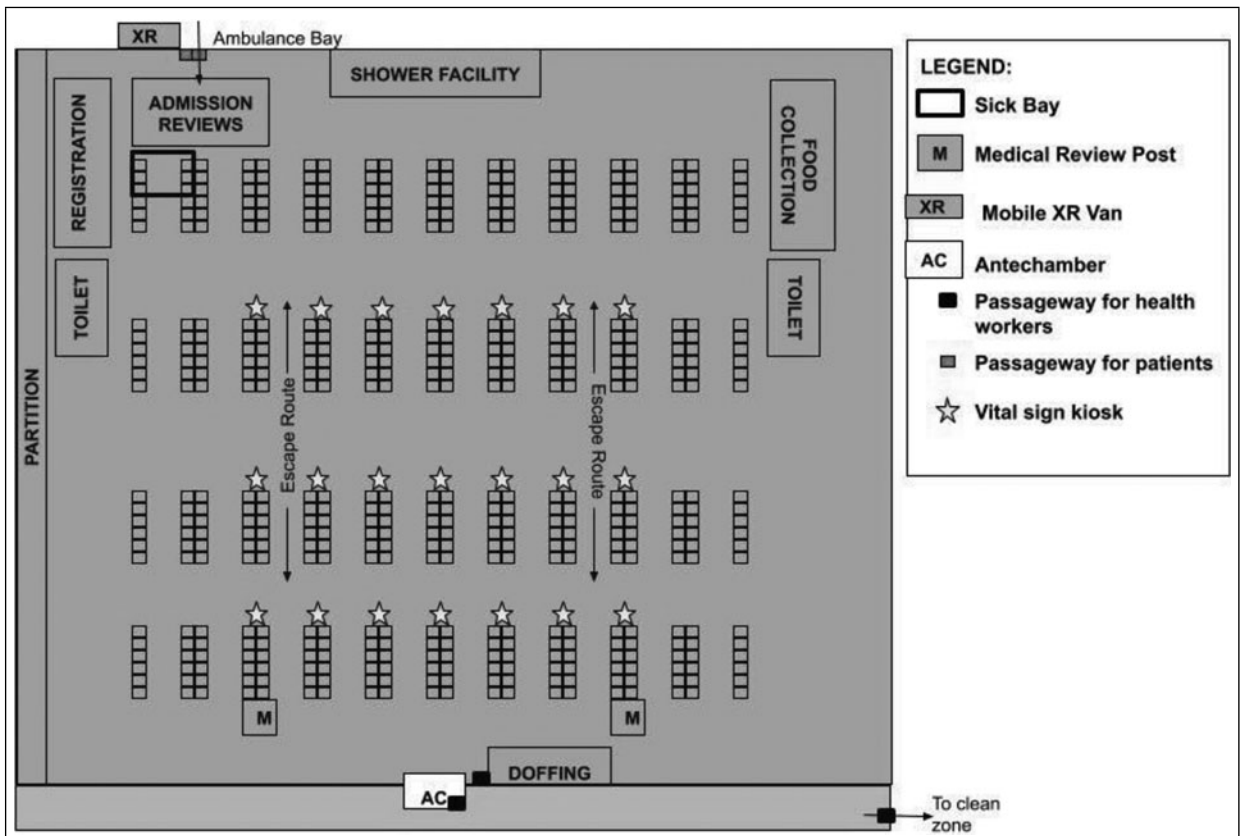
XR

Ambulance Bay

SHOWER FACILITY

REGISTRATION

ADMISSION REVIEWS

FOOD COLLECTION

TOILET

TOILET

PARTITION

Escape Route

Escape Route

M

M

AC

DOFFING

To clean zone

LEGEND:

Sick Bay

M Medical Review Post

XR Mobile XR Van

AC Antechamber

Passageway for health workers

Passageway for patients

Vital sign kiosk